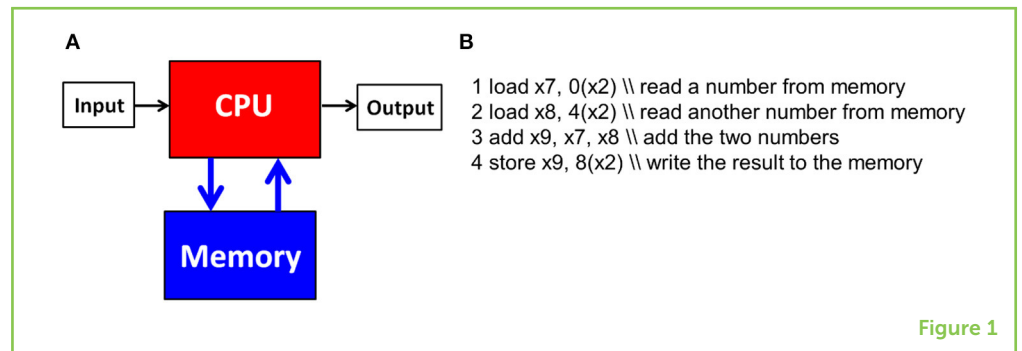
A

Input

CPU

Output

Memory

B

1 load x7, 0(x2) \\ read a number from memory
2 load x8, 4(x2) \\ read another number from memory
3 add x9, x7, x8 \\ add the two numbers
4 store x9, 8(x2) \\ write the result to the memory

Figure 1